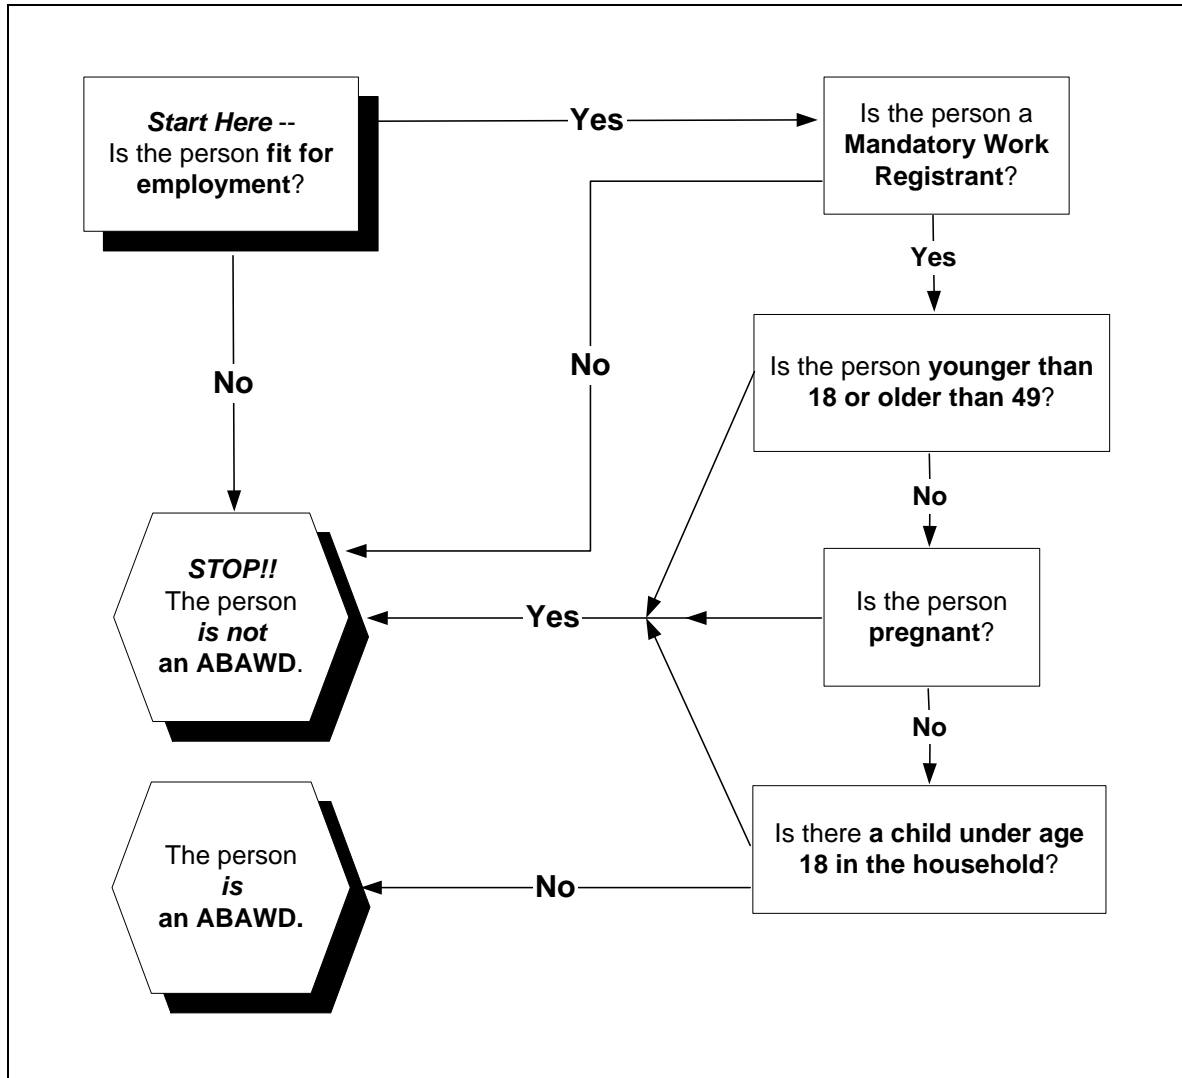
Start Here -- Is the person fit for employment?

Yes

Is the person a Mandatory Work Registrant?

Yes

No

No

Is the person younger than 18 or older than 49?

No

STOP!! The person is not an ABAWD.

Yes

Is the person pregnant?

No

The person is an ABAWD.

No

Is there a child under age 18 in the household?